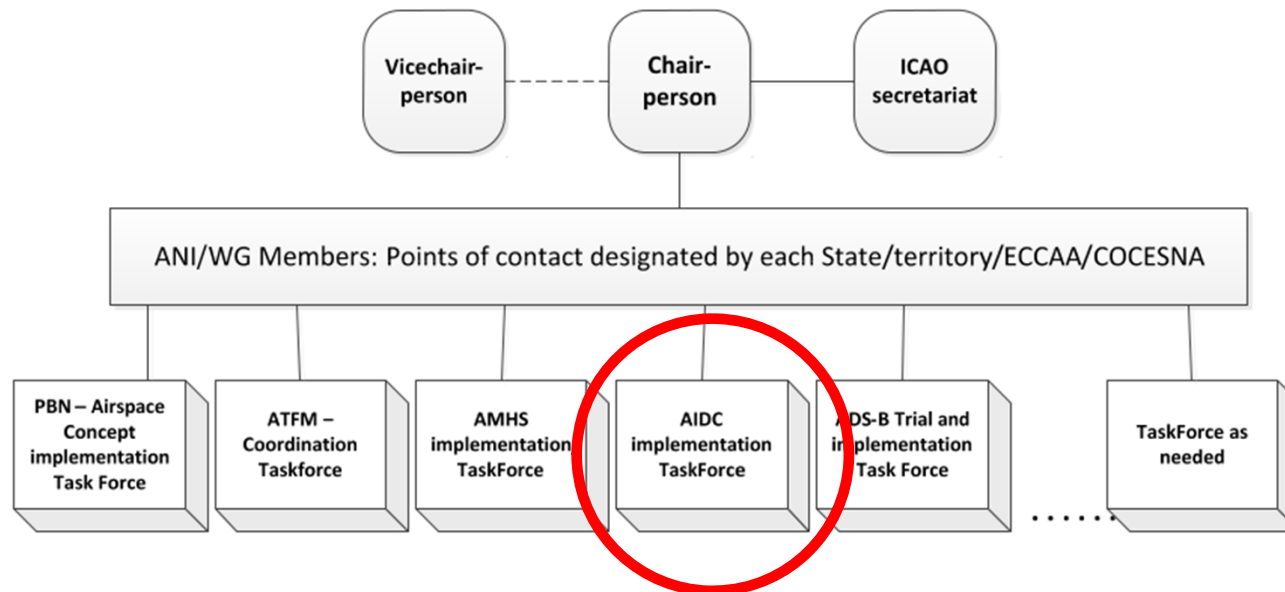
Vicechair-person

Chair-person

ICAO secretariat

ANI/WG Members: Points of contact designated by each State/territory/ECCAA/COCESNA

PBN – Airspace Concept implementation Task Force

ATFM – Coordination Taskforce

AMHS implementation TaskForce

AIDC implementation TaskForce

ADS-B Trial and implementation Task Force

TaskForce as needed

.......